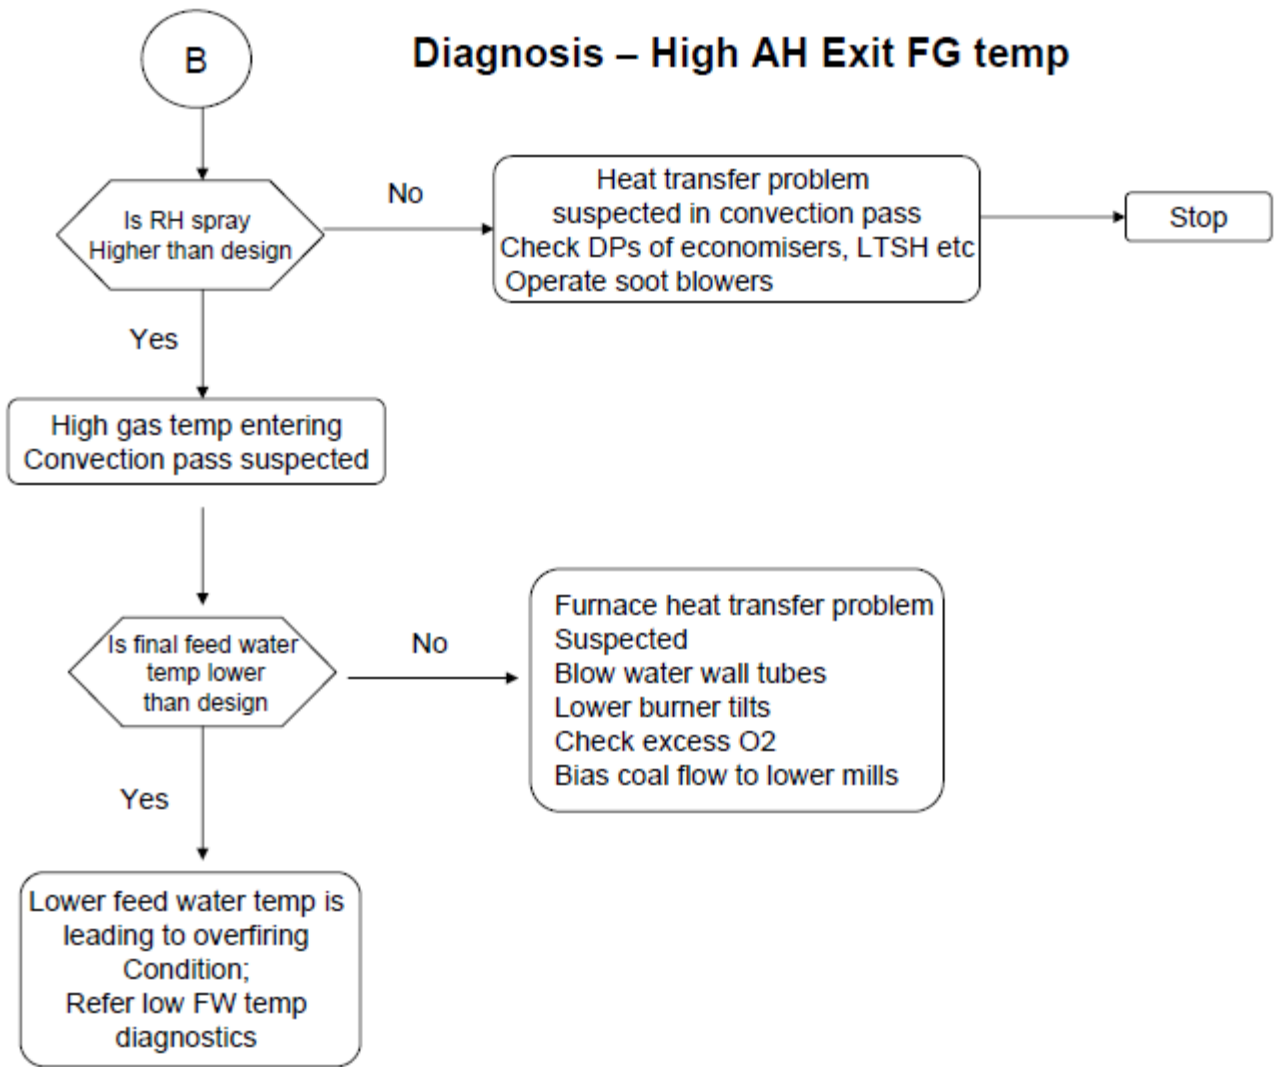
B

Diagnosis – High AH Exit FG temp

Is RH spray Higher than design

No

Heat transfer problem suspected in convection pass
Check DPs of economisers, LTSH etc
Operate soot blowers

Stop

Yes

High gas temp entering Convection pass suspected

Is final feed water temp lower than design

No

Furnace heat transfer problem
Suspected
Blow water wall tubes
Lower burner tilts
Check excess O2
Bias coal flow to lower mills

Yes

Lower feed water temp is leading to overfiring Condition;
Refer low FW temp diagnostics